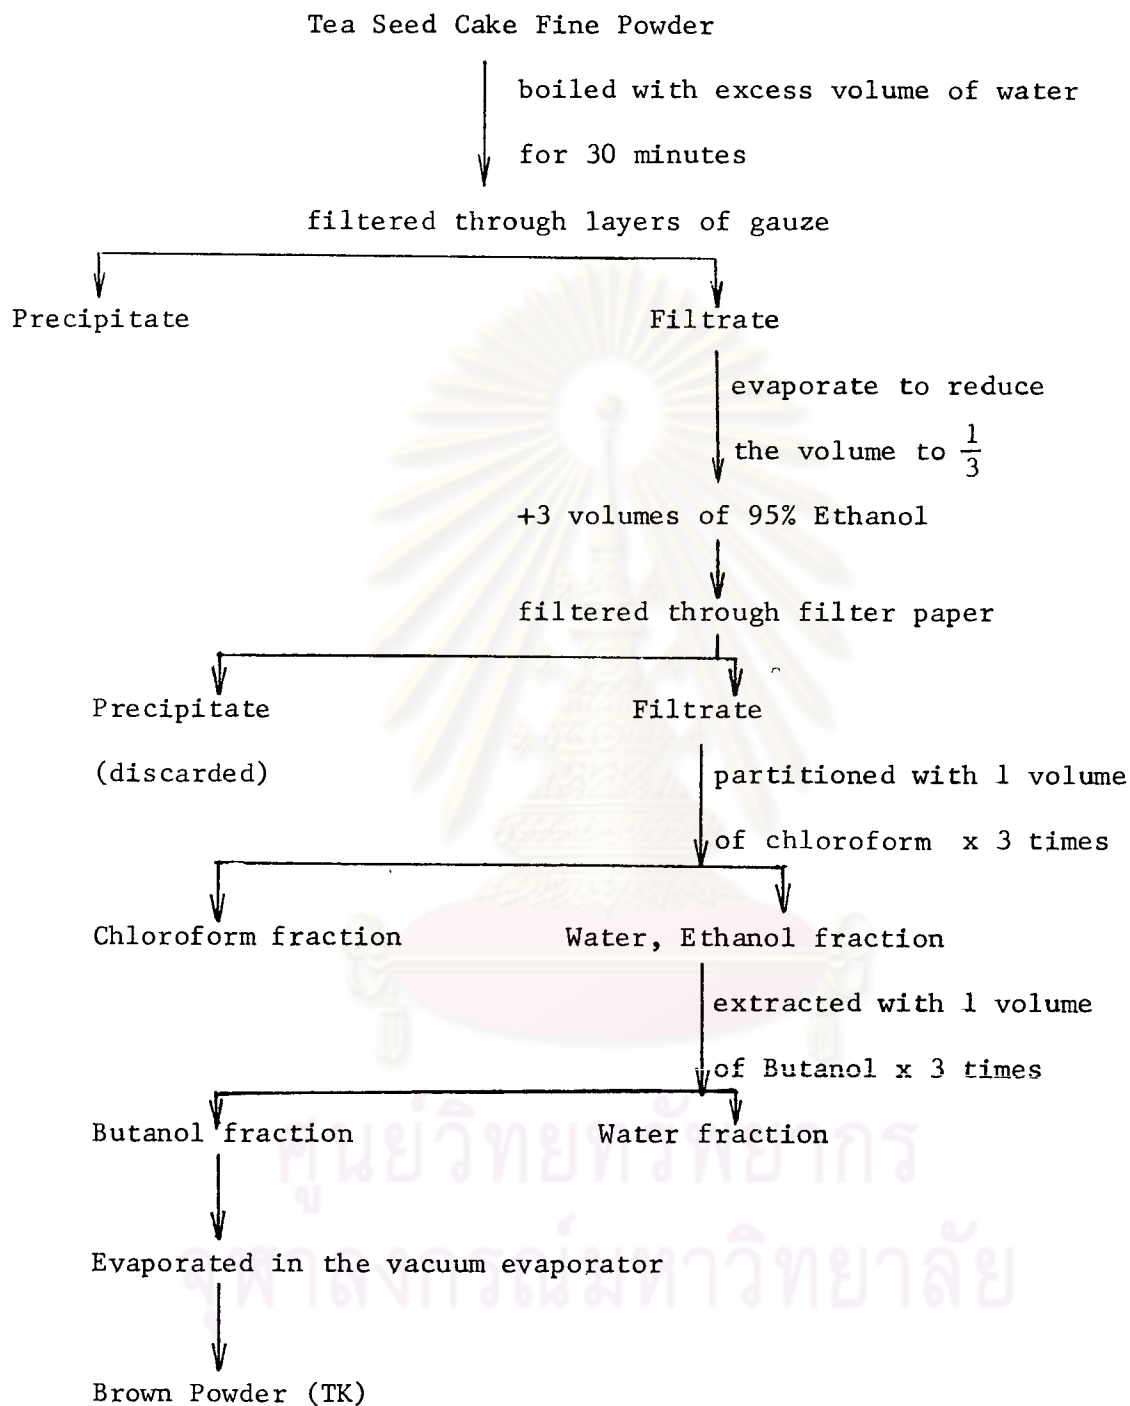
Tea Seed Cake Fine Powder

boiled with excess volume of water for 30 minutes

filtered through layers of gauze

Precipitate

Filtrate

evaporate to reduce the volume to $\frac{1}{3}$

+3 volumes of 95% Ethanol

filtered through filter paper

Precipitate (discarded)

Filtrate

partitioned with 1 volume of chloroform x 3 times

Chloroform fraction

Water, Ethanol fraction

extracted with 1 volume of Butanol x 3 times

Butanol fraction

Water fraction

Evaporated in the vacuum evaporator

Brown Powder (TK)

ศูนย์วิทยทรัพยากร
จุฬาลงกรณ์มหาวิทยาลัย